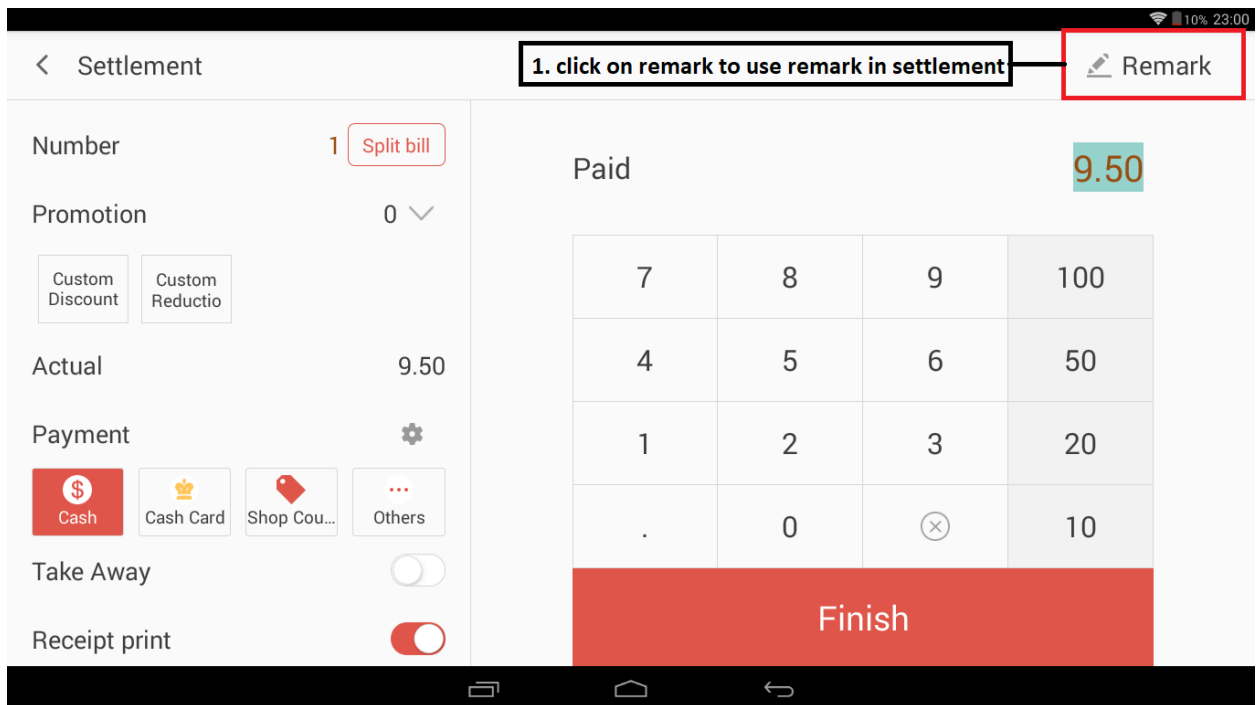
10% 23:00

< Settlement

1. click on remark to use remark in settlement

Remark

Number 1 Split bill

Promotion 0

Custom Discount

Custom Reductio

Actual 9.50

Payment

Cash

Cash Card

Shop Cou...

Others

Take Away

Receipt print

Paid 9.50

| 7 | 8 | 9 | 100 |
|---|---|---|---|
| 4 | 5 | 6 | 50 |
| 1 | 2 | 3 | 20 |
| . | 0 | ⊗ | 10 |

Finish